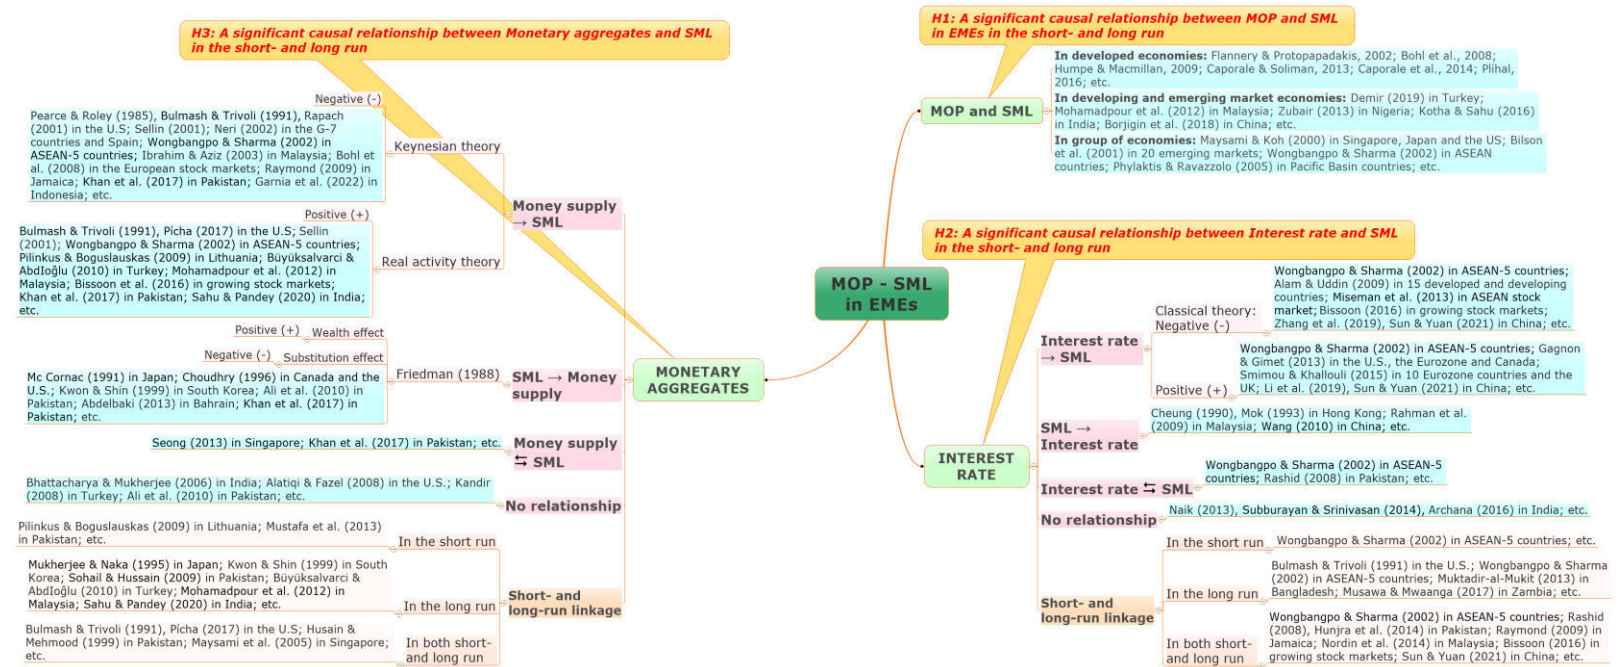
H3: A significant causal relationship between Monetary aggregates and SML in the short- and long run

Negative (-)

Pearce & Roley (1985), Bulmash & Trivoli (1991), Rapach (2001) in the U.S; Sellin (2001); Neri (2002) in the G-7 countries and Spain; Wongbangpo & Sharma (2002) in ASEAN-5 countries; Ibrahim & Aziz (2003) in Malaysia; Bohl et al. (2008) in the European stock markets; Raymond (2009) in Jamaica; Khan et al. (2017) in Pakistan; Garnia et al. (2022) in Indonesia; etc.

Keynesian theory

Positive (+)

Bulmash & Trivoli (1991), Pícha (2017) in the U.S; Sellin (2001); Wongbangpo & Sharma (2002) in ASEAN-5 countries; Pilinkus & Boguslauskas (2009) in Lithuania; Büyüksalvarci & Abdİoğlu (2010) in Turkey; Mohamadpour et al. (2012) in Malaysia; Bissoon et al. (2016) in growing stock markets; Khan et al. (2017) in Pakistan; Sahu & Pandey (2020) in India; etc.

Real activity theory

Money supply → SML

Positive (+) Wealth effect

Negative (-) Substitution effect

Mc Cornac (1991) in Japan; Choudhry (1996) in Canada and the U.S.; Kwon & Shin (1999) in South Korea; Ali et al. (2010) in Pakistan; Abdelbaki (2013) in Bahrain; Khan et al. (2017) in Pakistan; etc.

Friedman (1988)

SML → Money supply

Seong (2013) in Singapore; Khan et al. (2017) in Pakistan; etc.

Money supply ⇆ SML

Bhattacharya & Mukherjee (2006) in India; Alatiqi & Fazel (2008) in the U.S.; Kandir (2008) in Turkey; Ali et al. (2010) in Pakistan; etc.

No relationship

Pilinkus & Boguslauskas (2009) in Lithuania; Mustafa et al. (2013) in Pakistan; etc.

In the short run

Mukherjee & Naka (1995) in Japan; Kwon & Shin (1999) in South Korea; Sohail & Hussain (2009) in Pakistan; Büyüksalvarci & Abdİoğlu (2010) in Turkey; Mohamadpour et al. (2012) in Malaysia; Sahu & Pandey (2020) in India; etc.

In the long run

Bulmash & Trivoli (1991), Pícha (2017) in the U.S; Husain & Mehmood (1999) in Pakistan; Maysami et al. (2005) in Singapore; etc.

In both short- and long run

Short- and long-run linkage

MONETARY AGGREGATES

MOP - SML in EMEs

H1: A significant causal relationship between MOP and SML in EMEs in the short- and long run

MOP and SML

In developed economies: Flannery & Protopapadakis, 2002; Bohl et al., 2008; Humpe & Macmillan, 2009; Caporale & Soliman, 2013; Caporale et al., 2014; Plíhal, 2016; etc.

In developing and emerging market economies: Demir (2019) in Turkey; Mohamadpour et al. (2012) in Malaysia; Zubair (2013) in Nigeria; Kotha & Sahu (2016) in India; Borjigin et al. (2018) in China; etc.

In group of economies: Maysami & Koh (2000) in Singapore, Japan and the US; Bilson et al. (2001) in 20 emerging markets; Wongbangpo & Sharma (2002) in ASEAN countries; Phylaktis & Ravazzolo (2005) in Pacific Basin countries; etc.

H2: A significant causal relationship between Interest rate and SML in the short- and long run

Classical theory: Negative (-)

Wongbangpo & Sharma (2002) in ASEAN-5 countries; Alam & Uddin (2009) in 15 developed and developing countries; Miseman et al. (2013) in ASEAN stock market; Bissoon (2016) in growing stock markets; Zhang et al. (2019), Sun & Yuan (2021) in China; etc.

Interest rate → SML

Positive (+)

Wongbangpo & Sharma (2002) in ASEAN-5 countries; Gagnon & Gimet (2013) in the U.S., the Eurozone and Canada; Smimou & Khallouli (2015) in 10 Eurozone countries and the UK; Li et al. (2019), Sun & Yuan (2021) in China; etc.

SML → Interest rate

Cheung (1990), Mok (1993) in Hong Kong; Rahman et al. (2009) in Malaysia; Wang (2010) in China; etc.

INTEREST RATE

Interest rate ⇆ SML

Wongbangpo & Sharma (2002) in ASEAN-5 countries; Rashid (2008) in Pakistan; etc.

No relationship

Naik (2013), Subburayan & Srinivasan (2014), Archana (2016) in India; etc.

In the short run

Wongbangpo & Sharma (2002) in ASEAN-5 countries; etc.

In the long run

Bulmash & Trivoli (1991) in the U.S.; Wongbangpo & Sharma (2002) in ASEAN-5 countries; Muktadir-al-Mukit (2013) in Bangladesh; Musawa & Mwaanga (2017) in Zambia; etc.

Short- and long-run linkage

In both short- and long run

Wongbangpo & Sharma (2002) in ASEAN-5 countries; Rashid (2008), Hunjra et al. (2014) in Pakistan; Raymond (2009) in Jamaica; Nordin et al. (2014) in Malaysia; Bissoon (2016) in growing stock markets; Sun & Yuan (2021) in China; etc.